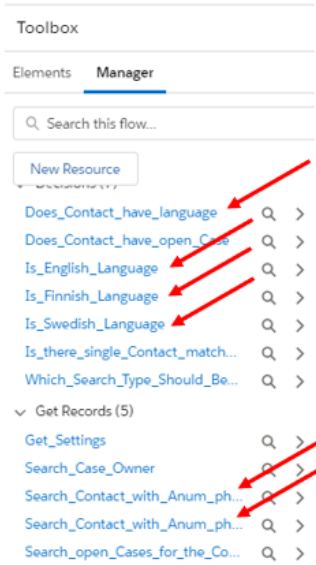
Toolbox

Elements Manager

Search this flow...

New Resource

Decisions (7)

Does_Contact_have_language

Does_Contact_have_open_Case

Is_English_Language

Is_Finnish_Language

Is_Swedish_Language

Is_there_single_Contact_match...

Which_Search_Type_Should_Be...

Get Records (5)

Get_Settings

Search_Case_Owner

Search_Contact_with_Anum_ph...

Search_Contact_with_Anum_ph...

Search_open_Cases_for_the_Co...